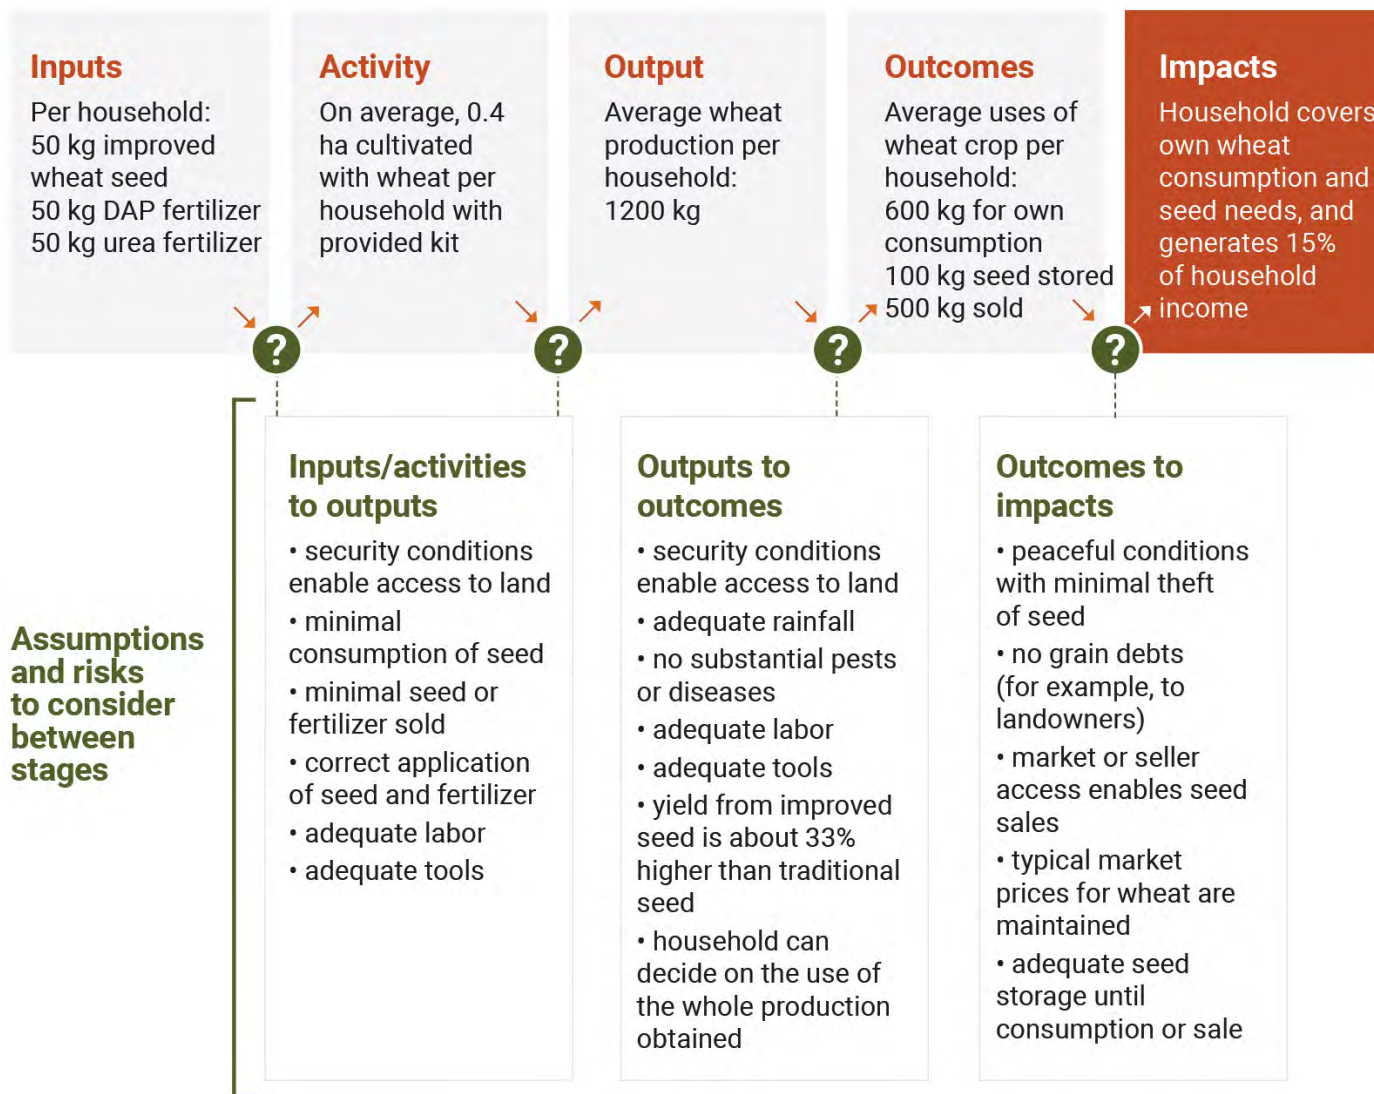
Inputs
Per household:
50 kg improved wheat seed
50 kg DAP fertilizer
50 kg urea fertilizer

Activity
On average, 0.4 ha cultivated with wheat per household with provided kit

Output
Average wheat production per household:
1200 kg

Outcomes
Average uses of wheat crop per household:
600 kg for own consumption
100 kg seed stored
500 kg sold

Impacts
Household covers own wheat consumption and seed needs, and generates 15% of household income

?

?

?

?

Assumptions and risks to consider between stages

Inputs/activities to outputs
• security conditions enable access to land
• minimal consumption of seed
• minimal seed or fertilizer sold
• correct application of seed and fertilizer
• adequate labor
• adequate tools

Outputs to outcomes
• security conditions enable access to land
• adequate rainfall
• no substantial pests or diseases
• adequate labor
• adequate tools
• yield from improved seed is about 33% higher than traditional seed
• household can decide on the use of the whole production obtained

Outcomes to impacts
• peaceful conditions with minimal theft of seed
• no grain debts (for example, to landowners)
• market or seller access enables seed sales
• typical market prices for wheat are maintained
• adequate seed storage until consumption or sale